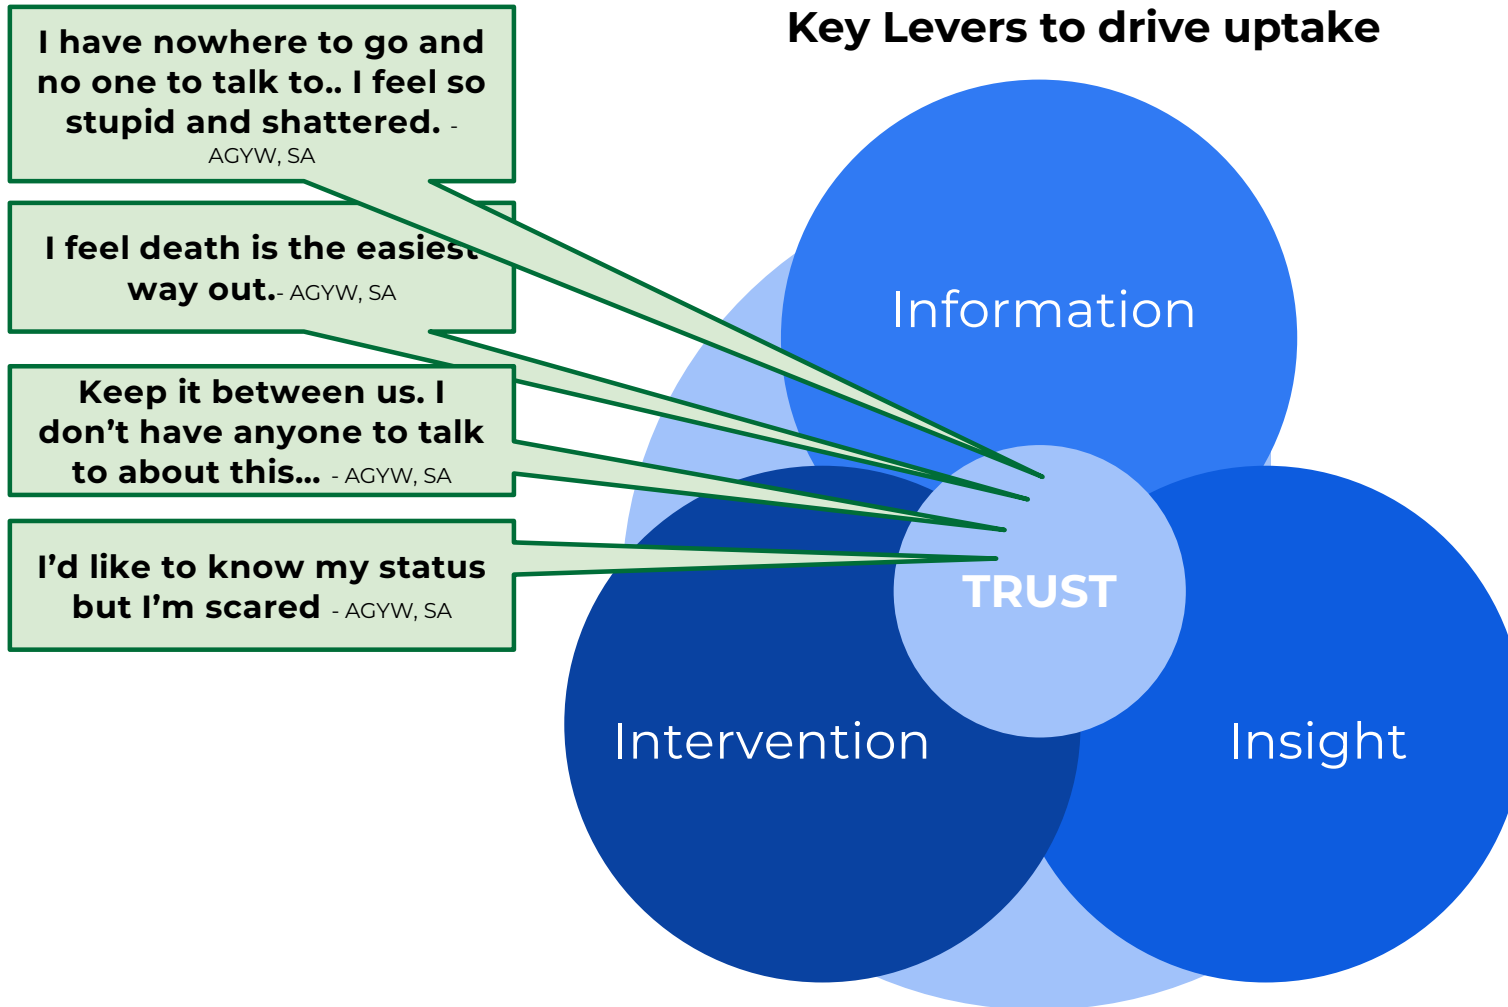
Key Levers to drive uptake

I have nowhere to go and no one to talk to.. I feel so stupid and shattered. - AGYW, SA

I feel death is the easiest way out.- AGYW, SA

Keep it between us. I don't have anyone to talk to about this... - AGYW, SA

I'd like to know my status but I'm scared - AGYW, SA

Information

TRUST

Intervention

Insight